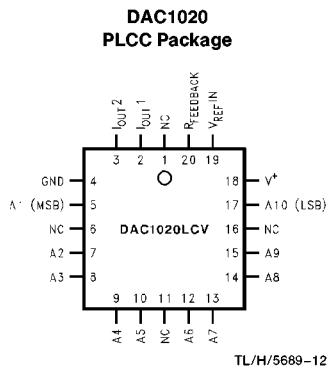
DAC1020
PLCC Package

$I_{OUT}2$
$I_{OUT}1$
NC
$R_{FEEDBACK}$
$V_{REF}IN$
3
2
1
20
19

GND 4
A1 (MSB) 5
NC 6
A2 7
A3 8

18 $V^+$
17 A10 (LSB)
16 NC
15 A9
14 A8

DAC1020LCV

9
10
11
12
13
A4
A5
NC
A6
A7

TL/H/5689–12